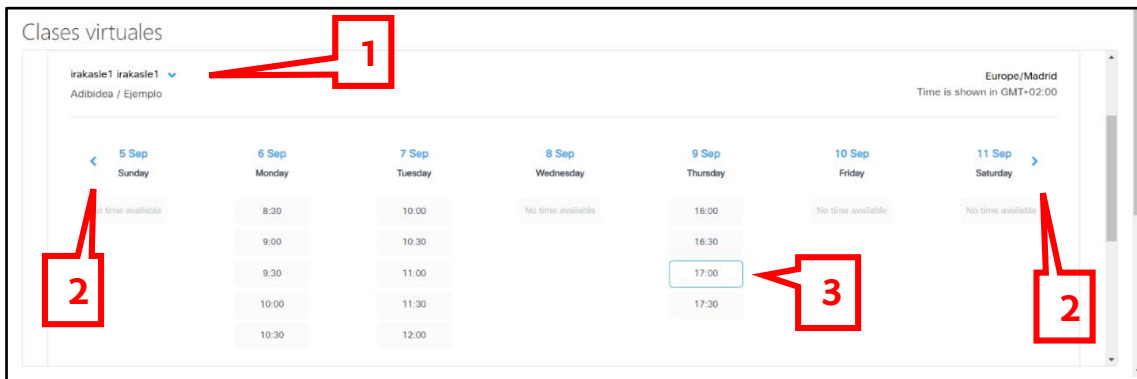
Clases virtuales

1

irakasle1 irakasle1

Adibidea / Ejemplo

Europe/Madrid

Time is shown in GMT+02:00

| 5 Sep Sunday | 6 Sep Monday | 7 Sep Tuesday | 8 Sep Wednesday | 9 Sep Thursday | 10 Sep Friday | 11 Sep Saturday |
|---|---|---|---|---|---|---|
| No time available | 8:30 | 10:00 | No time available | 16:00 | No time available | No time available |
| | 9:00 | 10:30 | | 16:30 | | |
| | 9:30 | 11:00 | | 17:00 | | |
| | 10:00 | 11:30 | | 17:30 | | |
| | 10:30 | 12:00 | | | | |

2

3

2